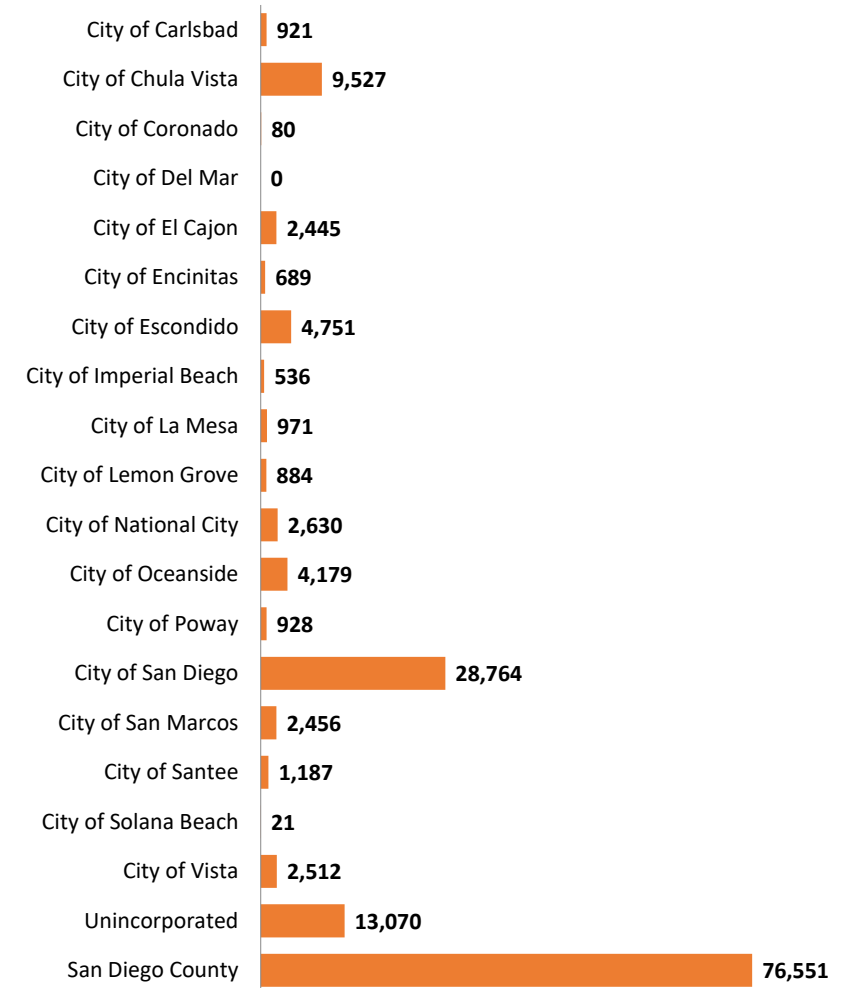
City of Carlsbad 921
City of Chula Vista 9,527
City of Coronado 80
City of Del Mar 0
City of El Cajon 2,445
City of Encinitas 689
City of Escondido 4,751
City of Imperial Beach 536
City of La Mesa 971
City of Lemon Grove 884
City of National City 2,630
City of Oceanside 4,179
City of Poway 928
City of San Diego 28,764
City of San Marcos 2,456
City of Santee 1,187
City of Solana Beach 21
City of Vista 2,512
Unincorporated 13,070
San Diego County 76,551